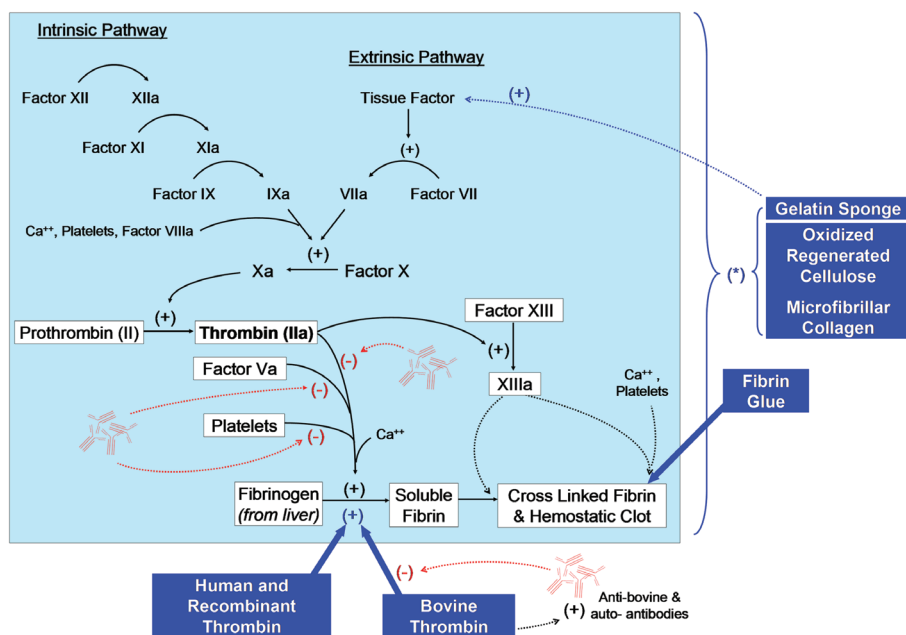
Intrinsic Pathway

Extrinsic Pathway

Factor XII XIIa

Tissue Factor

(+)

Factor XI XIa

(+)

Factor IX IXa VIIa Factor VII

Gelatin Sponge

Ca$^{++}$, Platelets, Factor VIIIa

Oxidized Regenerated Cellulose

(+)

Xa Factor X

(*)

Microfibrillar Collagen

Prothrombin (II) (+) Thrombin (IIa)

Factor XIII

(-)

(+)

Factor Va

XIIIa

Ca$^{++}$, Platelets

Fibrin Glue

(-)

Platelets

(-)

Ca$^{++}$

Fibrinogen (from liver)

(+)

(+)

Soluble Fibrin

Cross Linked Fibrin & Hemostatic Clot

(-)

Human and Recombinant Thrombin

Bovine Thrombin

(+)

Anti-bovine & auto- antibodies